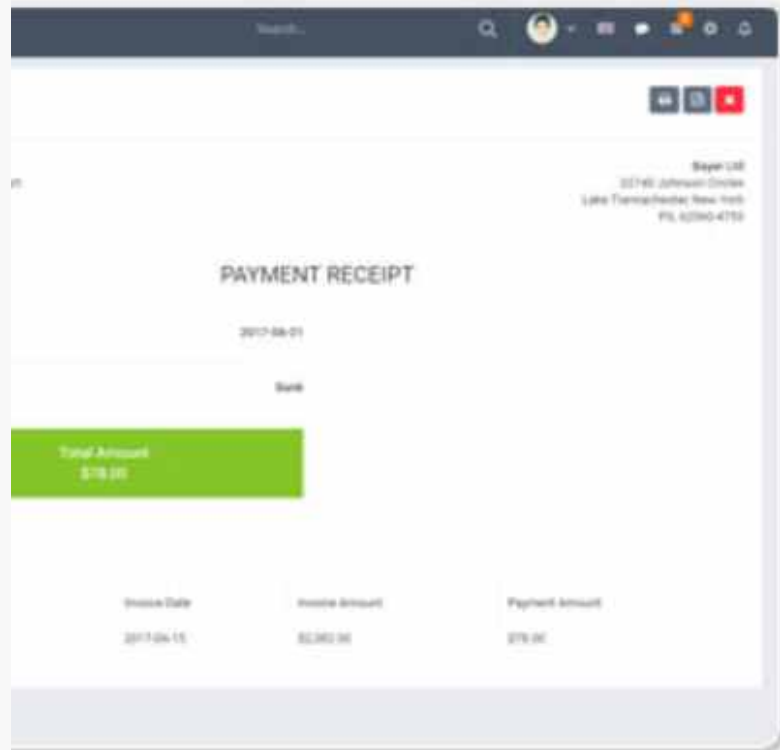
Search...

Bayer Ltd
22745 Johnson Circles
Lake Tiamachester, New York
PS, 62060-4753

PAYMENT RECEIPT

2017-06-01

Bank

Total Amount
$78.00

| Invoice Date | Invoice Amount | Payment Amount |
|---|---|---|
| 2017-04-15 | $2,082.00 | $78.00 |